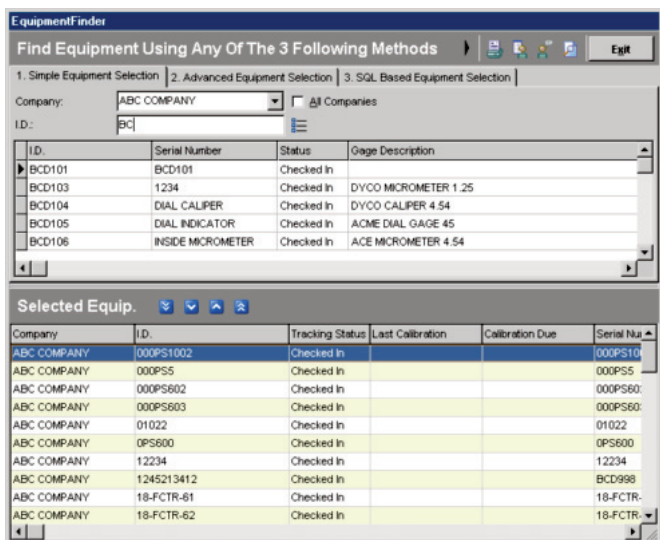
EquipmentFinder

Find Equipment Using Any Of The 3 Following Methods

Exit

1. Simple Equipment Selection | 2. Advanced Equipment Selection | 3. SQL Based Equipment Selection

Company: ABC COMPANY
All Companies
I.D.: BC

| I.D. | Serial Number | Status | Gage Description |
|---|---|---|---|
| BCD101 | BCD101 | Checked In | |
| BCD103 | 1234 | Checked In | DYCO MICROMETER 1.25 |
| BCD104 | DIAL CALIPER | Checked In | DYCO CALIPER 4.54 |
| BCD105 | DIAL INDICATOR | Checked In | ACME DIAL GAGE 45 |
| BCD106 | INSIDE MICROMETER | Checked In | ACE MICROMETER 4.54 |

Selected Equip.

| Company | I.D. | Tracking Status | Last Calibration | Calibration Due | Serial Nu |
|---|---|---|---|---|---|
| ABC COMPANY | 000PS1002 | Checked In | | | 000PS10 |
| ABC COMPANY | 000PS5 | Checked In | | | 000PS5 |
| ABC COMPANY | 000PS602 | Checked In | | | 000PS60 |
| ABC COMPANY | 000PS603 | Checked In | | | 000PS60 |
| ABC COMPANY | 01022 | Checked In | | | 01022 |
| ABC COMPANY | 0PS600 | Checked In | | | 0PS600 |
| ABC COMPANY | 12234 | Checked In | | | 12234 |
| ABC COMPANY | 1245213412 | Checked In | | | BCD998 |
| ABC COMPANY | 18-FCTR-61 | Checked In | | | 18-FCTR- |
| ABC COMPANY | 18-FCTR-62 | Checked In | | | 18-FCTR- |